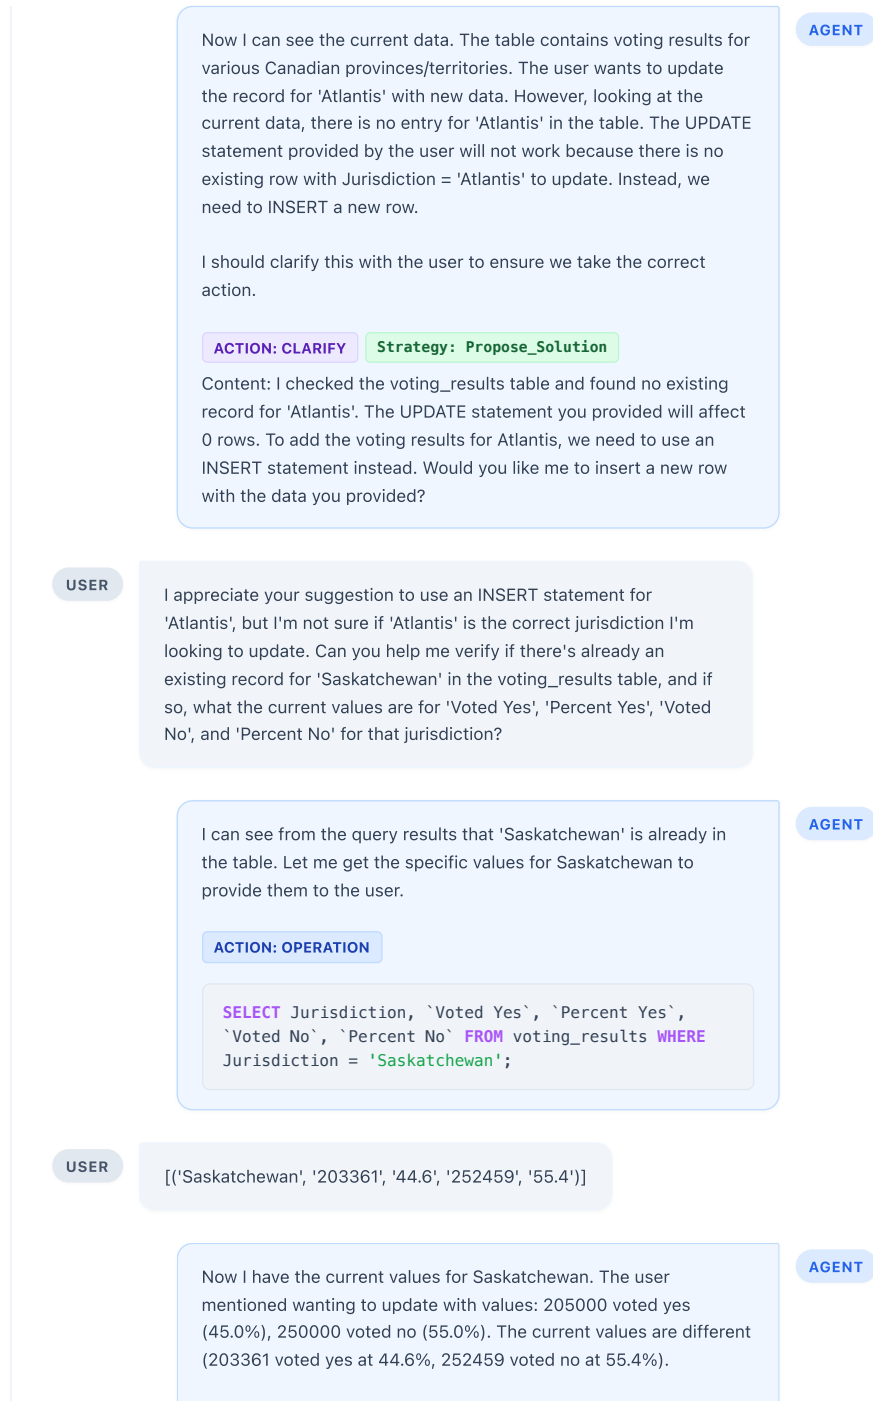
AGENT

Now I can see the current data. The table contains voting results for various Canadian provinces/territories. The user wants to update the record for 'Atlantis' with new data. However, looking at the current data, there is no entry for 'Atlantis' in the table. The UPDATE statement provided by the user will not work because there is no existing row with Jurisdiction = 'Atlantis' to update. Instead, we need to INSERT a new row.

I should clarify this with the user to ensure we take the correct action.

ACTION: CLARIFY Strategy: Propose_Solution

Content: I checked the voting_results table and found no existing record for 'Atlantis'. The UPDATE statement you provided will affect 0 rows. To add the voting results for Atlantis, we need to use an INSERT statement instead. Would you like me to insert a new row with the data you provided?

USER

I appreciate your suggestion to use an INSERT statement for 'Atlantis', but I'm not sure if 'Atlantis' is the correct jurisdiction I'm looking to update. Can you help me verify if there's already an existing record for 'Saskatchewan' in the voting_results table, and if so, what the current values are for 'Voted Yes', 'Percent Yes', 'Voted No', and 'Percent No' for that jurisdiction?

AGENT

I can see from the query results that 'Saskatchewan' is already in the table. Let me get the specific values for Saskatchewan to provide them to the user.

ACTION: OPERATION

SELECT Jurisdiction, `Voted Yes`, `Percent Yes`, `Voted No`, `Percent No` FROM voting_results WHERE Jurisdiction = 'Saskatchewan';

USER

[('Saskatchewan', '203361', '44.6', '252459', '55.4')]

AGENT

Now I have the current values for Saskatchewan. The user mentioned wanting to update with values: 205000 voted yes (45.0%), 250000 voted no (55.0%). The current values are different (203361 voted yes at 44.6%, 252459 voted no at 55.4%).